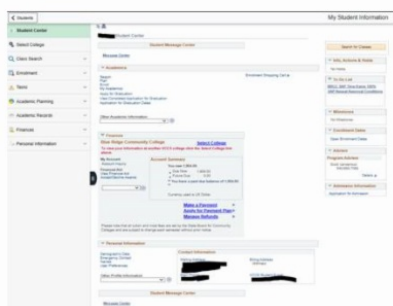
< Students

My Student Information

Student Center

Select College

Class Search

Enrollment

Term

Academic Planning

Academic Records

Finances

Personal Information

Student Center

Message Center

Student Message Center

Academics

Search
Plan
Enroll
My Academics
Apply for Graduation
View Completed Application for Graduation
Application for Graduation Status

Enrollment Shopping Cart

Other Academic Information

Finances

Blue Ridge Community College

Select College

To view your information at another VCCS college click the Select College link above.

My Account
Account Inquiry

Account Summary

You owe 1,990.00

Make a Payment
Apply for Payment Plan
Manage Refunds

Personal Information

Contact Information

Other Profile Information

Student Message Center

Message Center

Search for Classes

VCCL Actions & Tasks

No Holds.

To Do List

Milestones

No Milestones

Enrollment Dates

View Enrollment Dates

Advisor

Program Advisor

Admissions Information

Application for Admission